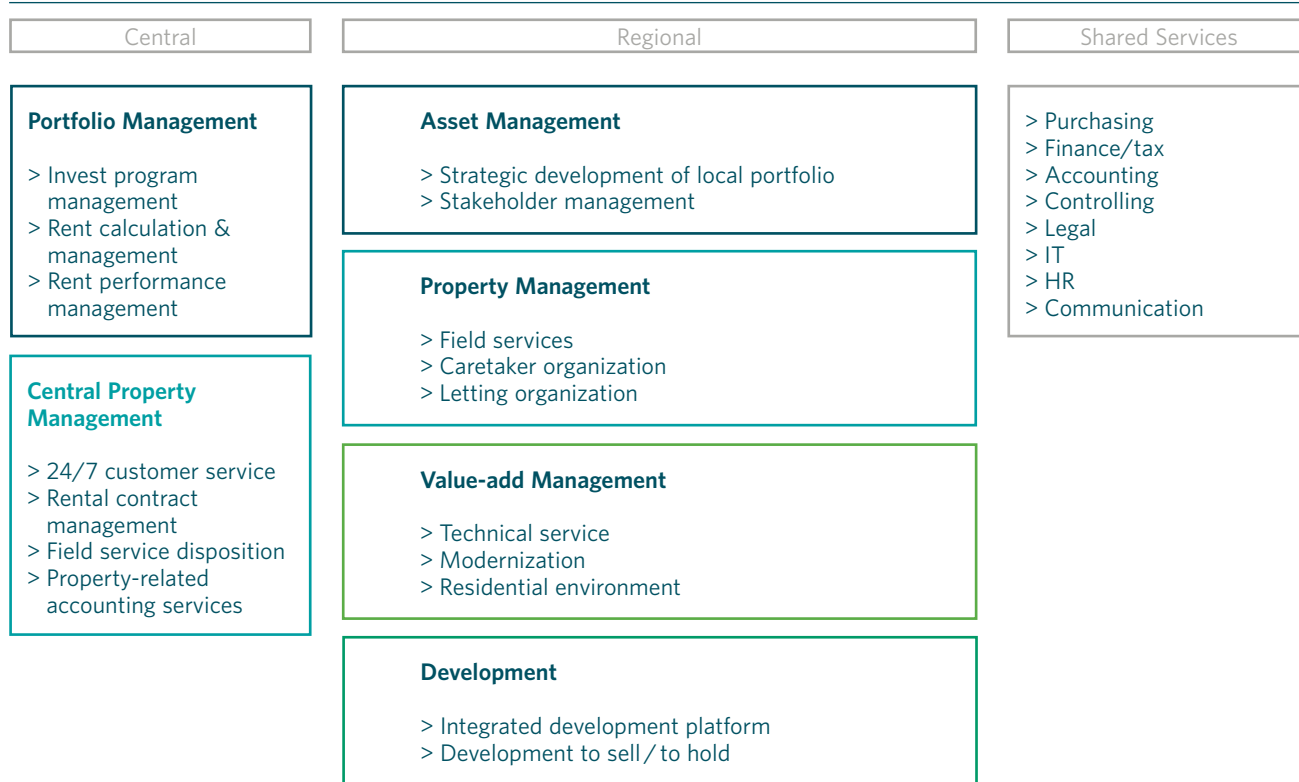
Central

Portfolio Management

> Invest program management
> Rent calculation & management
> Rent performance management

Central Property Management

> 24/7 customer service
> Rental contract management
> Field service disposition
> Property-related accounting services

Regional

Asset Management

> Strategic development of local portfolio
> Stakeholder management

Property Management

> Field services
> Caretaker organization
> Letting organization

Value-add Management

> Technical service
> Modernization
> Residential environment

Development

> Integrated development platform
> Development to sell / to hold

Shared Services

> Purchasing
> Finance/tax
> Accounting
> Controlling
> Legal
> IT
> HR
> Communication